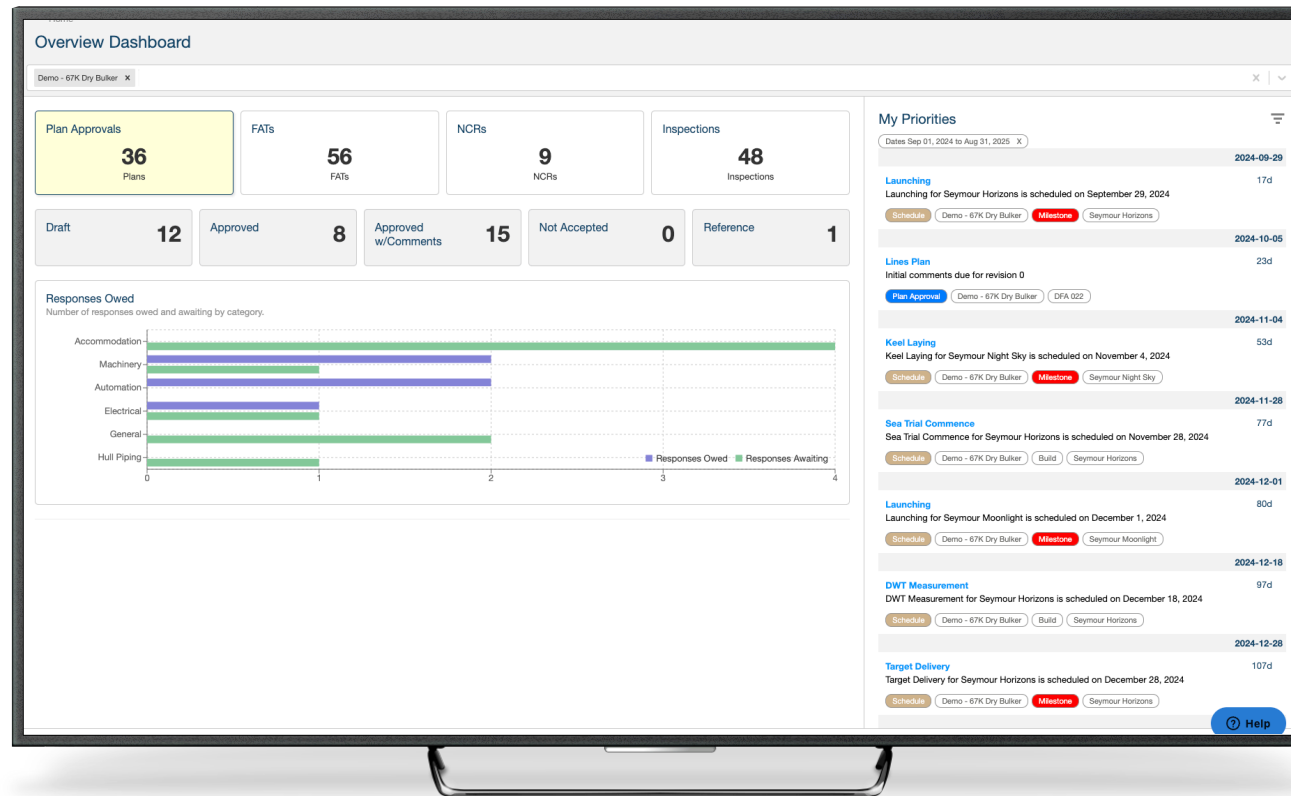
Overview Dashboard

Demo - 67K Dry Bulker ×

Plan Approvals
36
Plans

FATs
56
FATs

NCRs
9
NCRs

Inspections
48
Inspections

Draft 12

Approved 8

Approved w/Comments 15

Not Accepted 0

Reference 1

Responses Owed
Number of responses owed and awaiting by category.

Accommodation
Machinery
Automation
Electrical
General
Hull Piping

0 1 2 3 4

Responses Owed Responses Awaiting

My Priorities

Dates Sep 01, 2024 to Aug 31, 2025 X

2024-09-29

Launching 17d
Launching for Seymour Horizons is scheduled on September 29, 2024
Schedule Demo - 67K Dry Bulker Milestone Seymour Horizons

2024-10-05

Lines Plan 23d
Initial comments due for revision 0
Plan Approval Demo - 67K Dry Bulker DFA 022

2024-11-04

Keel Laying 53d
Keel Laying for Seymour Night Sky is scheduled on November 4, 2024
Schedule Demo - 67K Dry Bulker Milestone Seymour Night Sky

2024-11-28

Sea Trial Commence 77d
Sea Trial Commence for Seymour Horizons is scheduled on November 28, 2024
Schedule Demo - 67K Dry Bulker Build Seymour Horizons

2024-12-01

Launching 80d
Launching for Seymour Moonlight is scheduled on December 1, 2024
Schedule Demo - 67K Dry Bulker Milestone Seymour Moonlight

2024-12-18

DWT Measurement 97d
DWT Measurement for Seymour Horizons is scheduled on December 18, 2024
Schedule Demo - 67K Dry Bulker Build Seymour Horizons

2024-12-28

Target Delivery 107d
Target Delivery for Seymour Horizons is scheduled on December 28, 2024
Schedule Demo - 67K Dry Bulker Milestone Seymour Horizons

Help